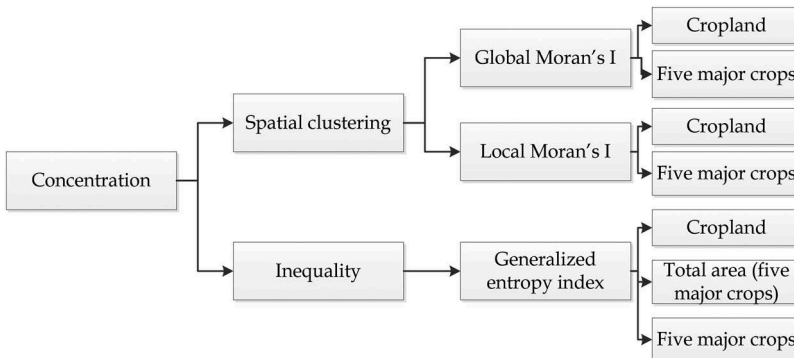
Concentration

Spatial clustering

Global Moran's I

Cropland

Five major crops

Local Moran's I

Cropland

Five major crops

Inequality

Generalized entropy index

Cropland

Total area (five major crops)

Five major crops